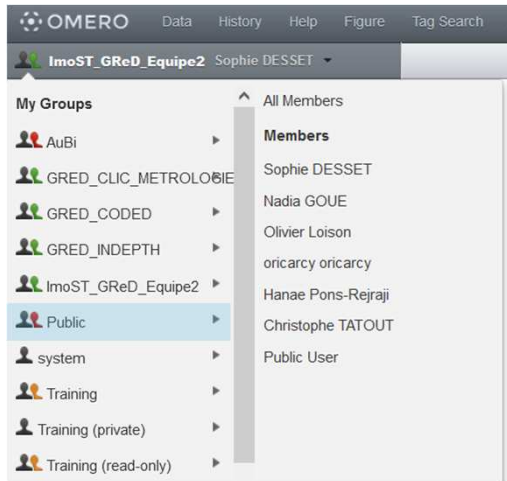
OMERO Data History Help Figure Tag Search

ImoST_GReD_Equipe2 Sophie DESSET

My Groups
AuBi
GRED_CLIC_METROLOGIE
GRED_CODED
GRED_INDEPTH
ImoST_GReD_Equipe2
Public
system
Training
Training (private)
Training (read-only)

All Members
Members
Sophie DESSET
Nadia GOUE
Olivier Loison
oricarcy oricarcy
Hanae Pons-Rejraji
Christophe TATOUT
Public User